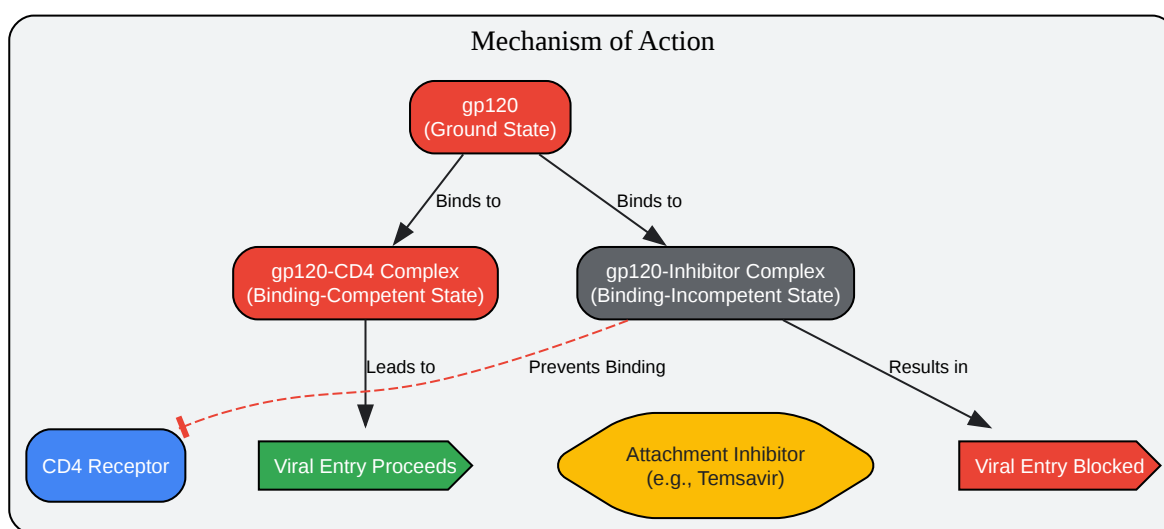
Mechanism of Action

gp120
(Ground State)

Binds to

Binds to

gp120-CD4 Complex
(Binding-Competent State)

gp120-Inhibitor Complex
(Binding-Incompetent State)

Leads to

Prevents Binding

Results in

CD4 Receptor

Viral Entry Proceeds

Attachment Inhibitor
(e.g., Temsavir)

Viral Entry Blocked